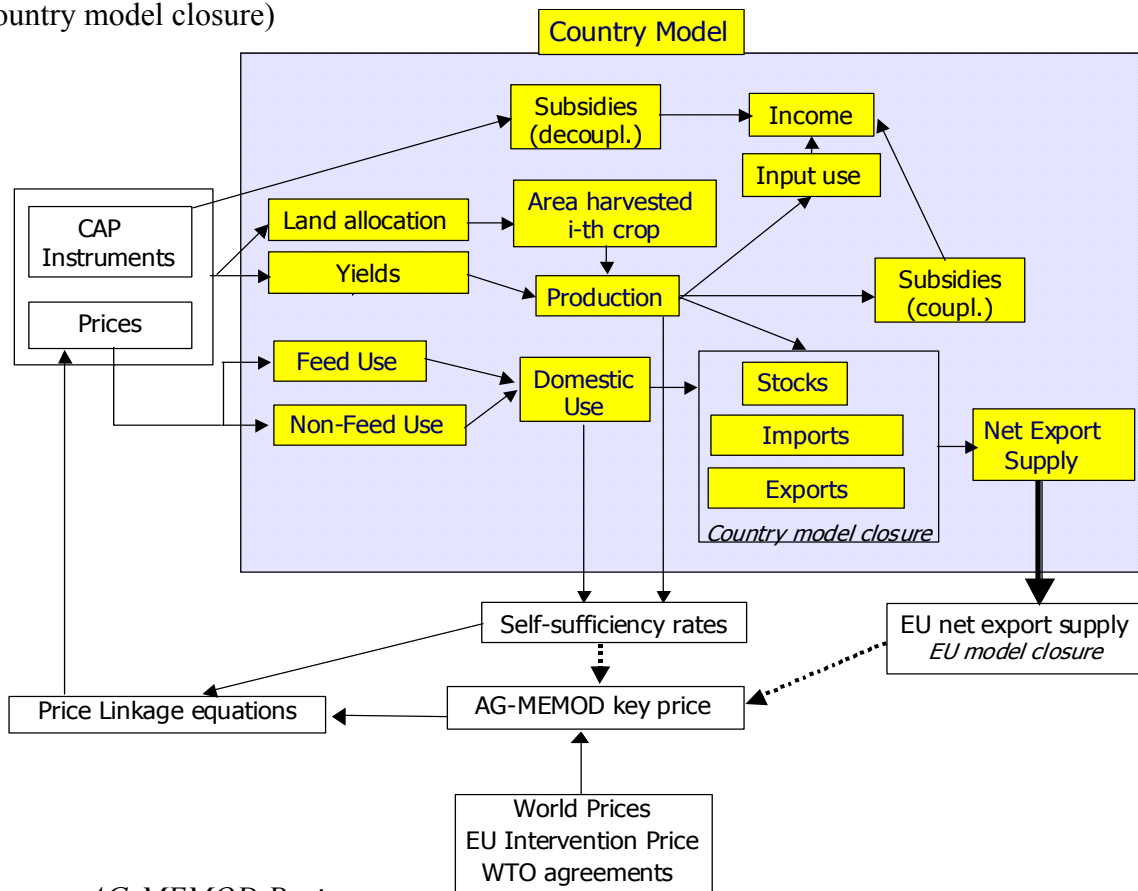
ountry model closure)

Country Model

Subsidies (decoupl.)

Income

Input use

CAP Instruments

Prices

Land allocation

Area harvested i-th crop

Yields

Production

Subsidies (coupl.)

Feed Use

Non-Feed Use

Domestic Use

Stocks

Imports

Exports

Country model closure

Net Export Supply

Self-sufficiency rates

EU net export supply
EU model closure

Price Linkage equations

AG-MEMOD key price

World Prices
EU Intervention Price
WTO agreements

AG-MEMOD Pr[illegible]